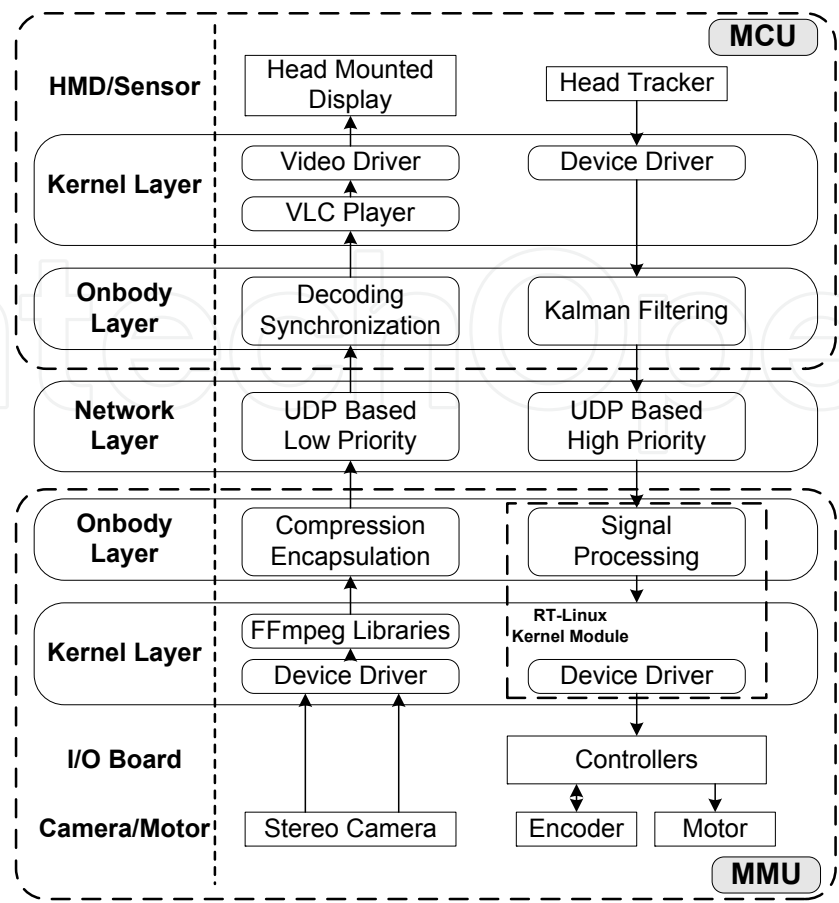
MCU

HMD/Sensor

Head Mounted Display

Head Tracker

Kernel Layer

Video Driver

Device Driver

VLC Player

Onbody Layer

Decoding Synchronization

Kalman Filtering

Network Layer

UDP Based Low Priority

UDP Based High Priority

Onbody Layer

Compression Encapsulation

Signal Processing

RT-Linux Kernel Module

Kernel Layer

FFmpeg Libraries

Device Driver

Device Driver

I/O Board

Controllers

Camera/Motor

Stereo Camera

Encoder

Motor

MMU